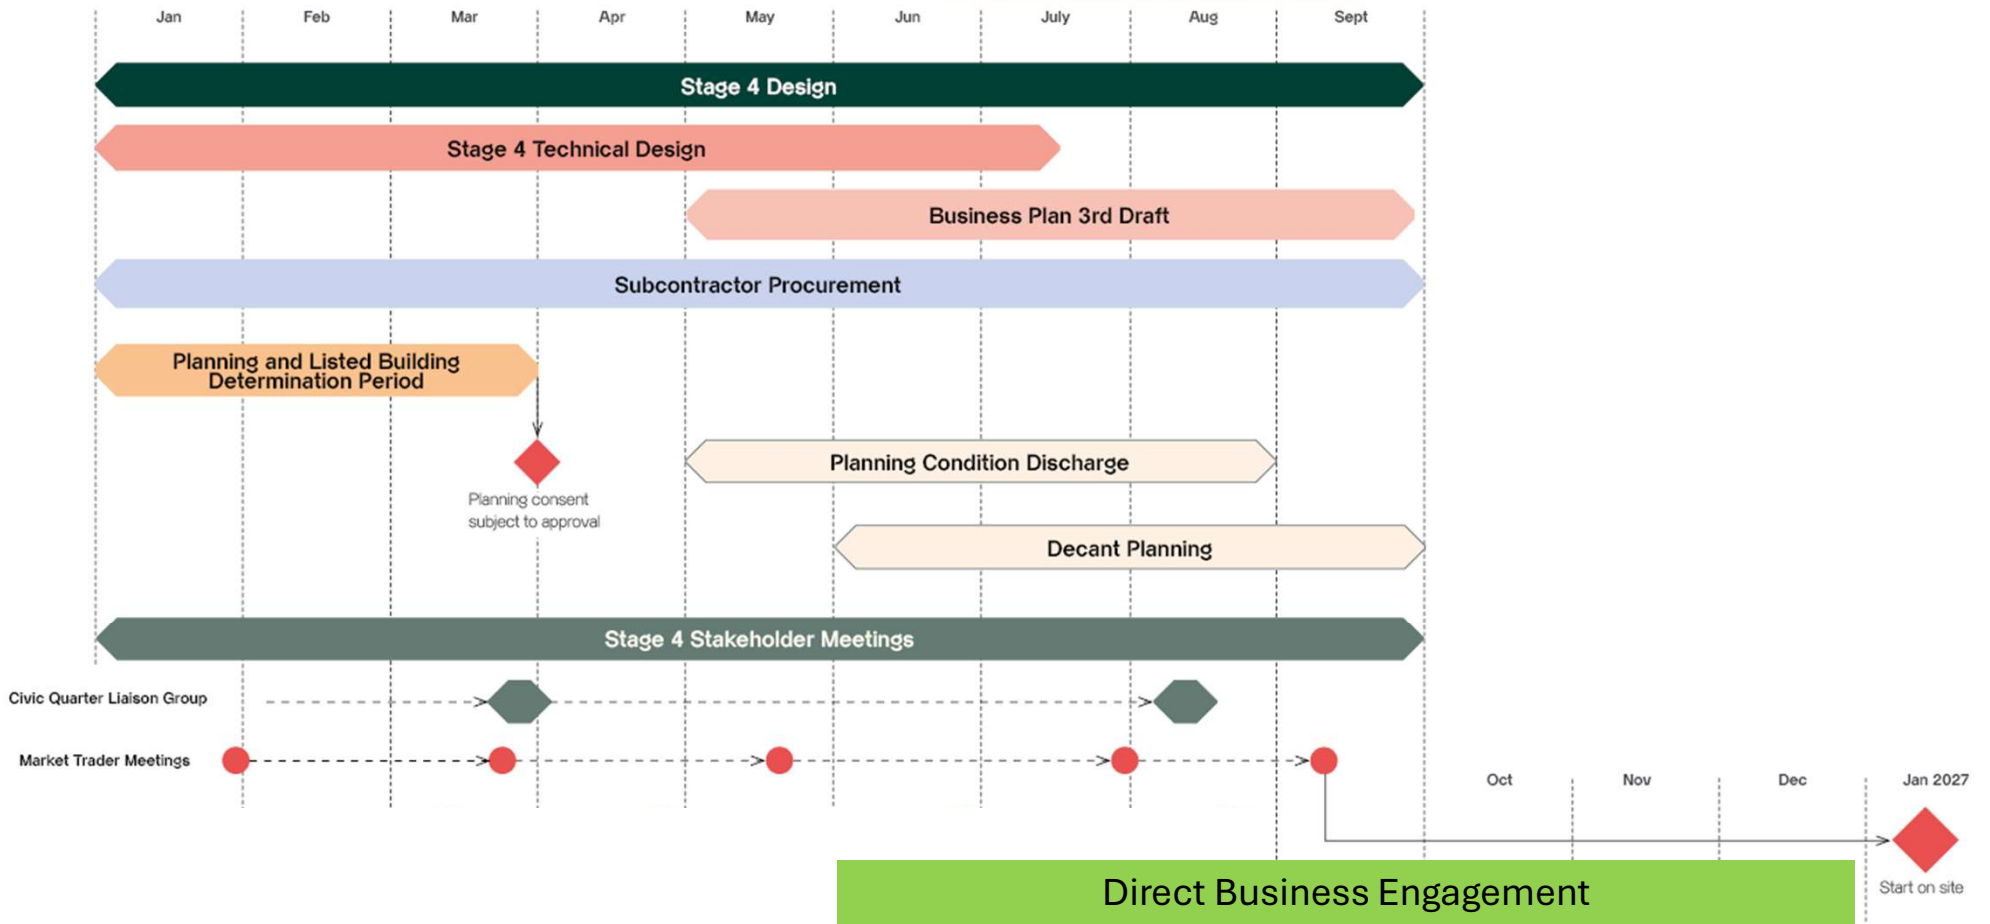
Jan
Feb
Mar
Apr
May
Jun
July
Aug
Sept

Stage 4 Design

Stage 4 Technical Design

Business Plan 3rd Draft

Subcontractor Procurement

Planning and Listed Building Determination Period

Planning consent subject to approval

Planning Condition Discharge

Decant Planning

Stage 4 Stakeholder Meetings

Civic Quarter Liaison Group

Market Trader Meetings

Oct
Nov
Dec
Jan 2027

Start on site

Direct Business Engagement